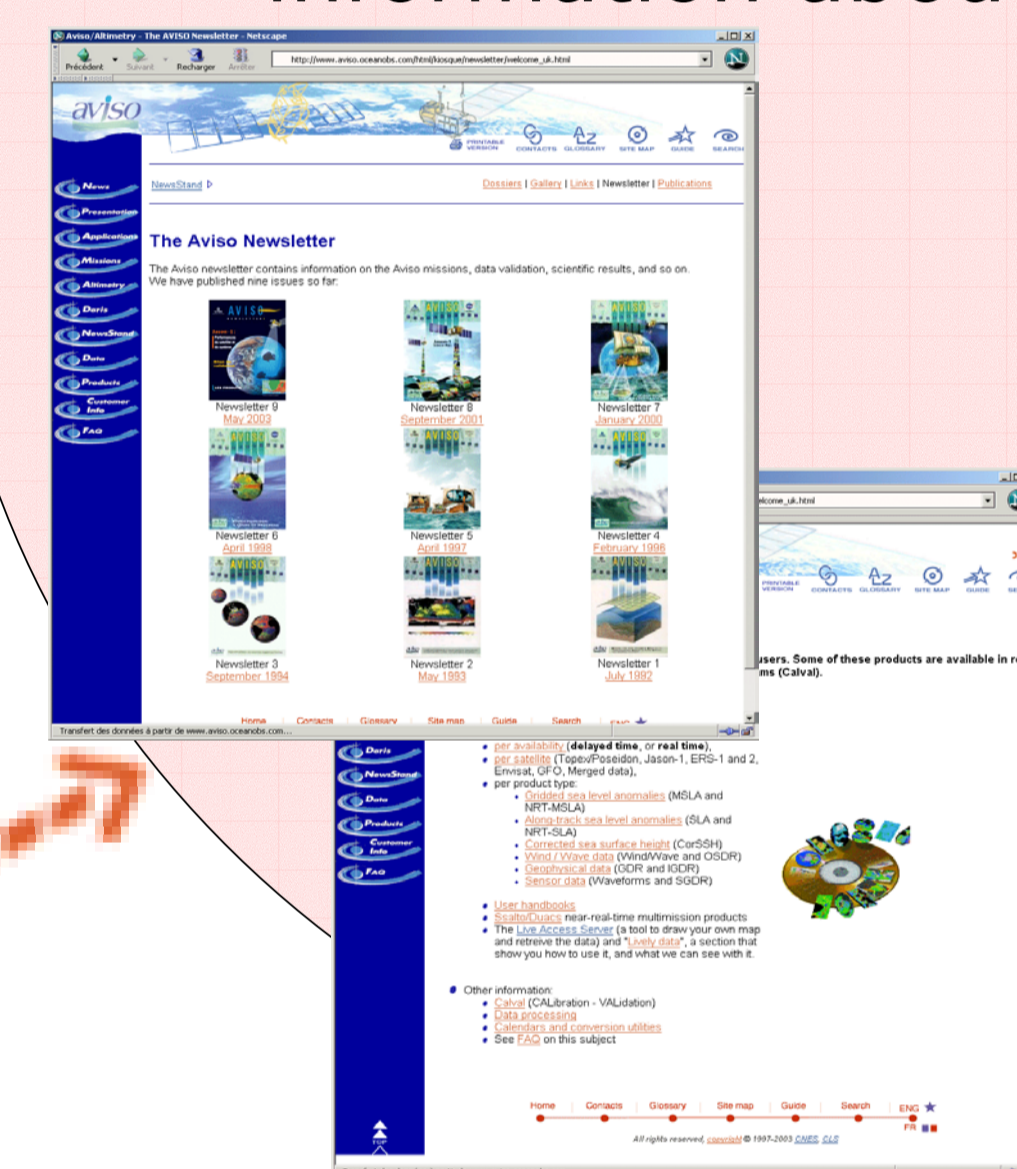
Aviso/Altimetry - The AVISO Newsletter - Netscape

Précédent Suivant Recharger Arrêter http://www.aviso.oceanobs.com/html/kiosque/newsletter/welcome_uk.html

aviso

PRINTABLE VERSION CONTACTS GLOSSARY SITE MAP GUIDE SEARCH

News
Presentation
Applications
Missions
Altimetry
Doris
NewsStand
Data
Products
Customer Info
FAQ

NewsStand

Dossiers | Gallery | Links | Newsletter | Publications

The Aviso Newsletter

The Aviso newsletter contains information on the Aviso missions, data validation, scientific results, and so on. We have published nine issues so far:

Newsletter 9
May 2003

Newsletter 8
September 2001

Newsletter 7
January 2000

Newsletter 6
April 1998

Newsletter 5
April 1997

Newsletter 4
February 1996

Newsletter 3
September 1994

Newsletter 2
May 1993

Newsletter 1
July 1992

Home Contacts Glossary Site map Guide Search ENG

Transfert des données à partir de www.aviso.oceanobs.com...

elcome_uk.html

PRINTABLE VERSION CONTACTS GLOSSARY SITE MAP GUIDE SE

users. Some of these products are available in r
ms (Calval).

Doris
NewsStand
Data
Products
Customer Info
FAQ

• per availability (delayed time, or real time),
• per satellite (Topex/Poseidon, Jason-1, ERS-1 and 2, Envisat, GFO, Merged data),
• per product type:
  • Gridded sea level anomalies (MSLA and NRT-MSLA)
  • Along-track sea level anomalies (SLA and NRT-SLA)
  • Corrected sea surface height (CorSSH)
  • Wind / Wave data (Wind/Wave and OSDR)
  • Geophysical data (GDR and IGDR)
  • Sensor data (Waveforms and SGDR)

• User handbooks
• Ssalto/Duacs near-real-time multimission products
• The Live Access Server (a tool to draw your own map and retreive the data) and "Lively data", a section that show you how to use it, and what we can see with it.

• Other information:
  • Calval (CALibration - VALidation)
  • Data processing
  • Calendars and conversion utilities
  • See FAQ on this subject

Home Contacts Glossary Site map Guide Search ENG
FR

TOP

All rights reserved, copyright © 1997-2003 CNES, CLS